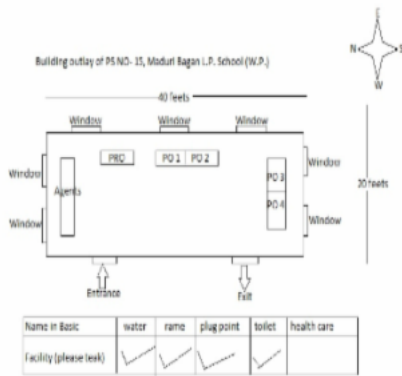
Building outlay of PS NO- 15, Maduri Bagan L.P. School (W.P.)

N
S
W
E

40 feets

Window
Window
Window
Window
Window
Window
Window

Agents
PRO
PO 1
PO 2
PO 3
PO 4

20 feets

Entrance
Exit

| Name in Basic | water | rame | plug point | toilet | health care |
|---|---|---|---|---|---|
| Facility (please tick) | ✓ | ✓ | ✓ | ✓ | |